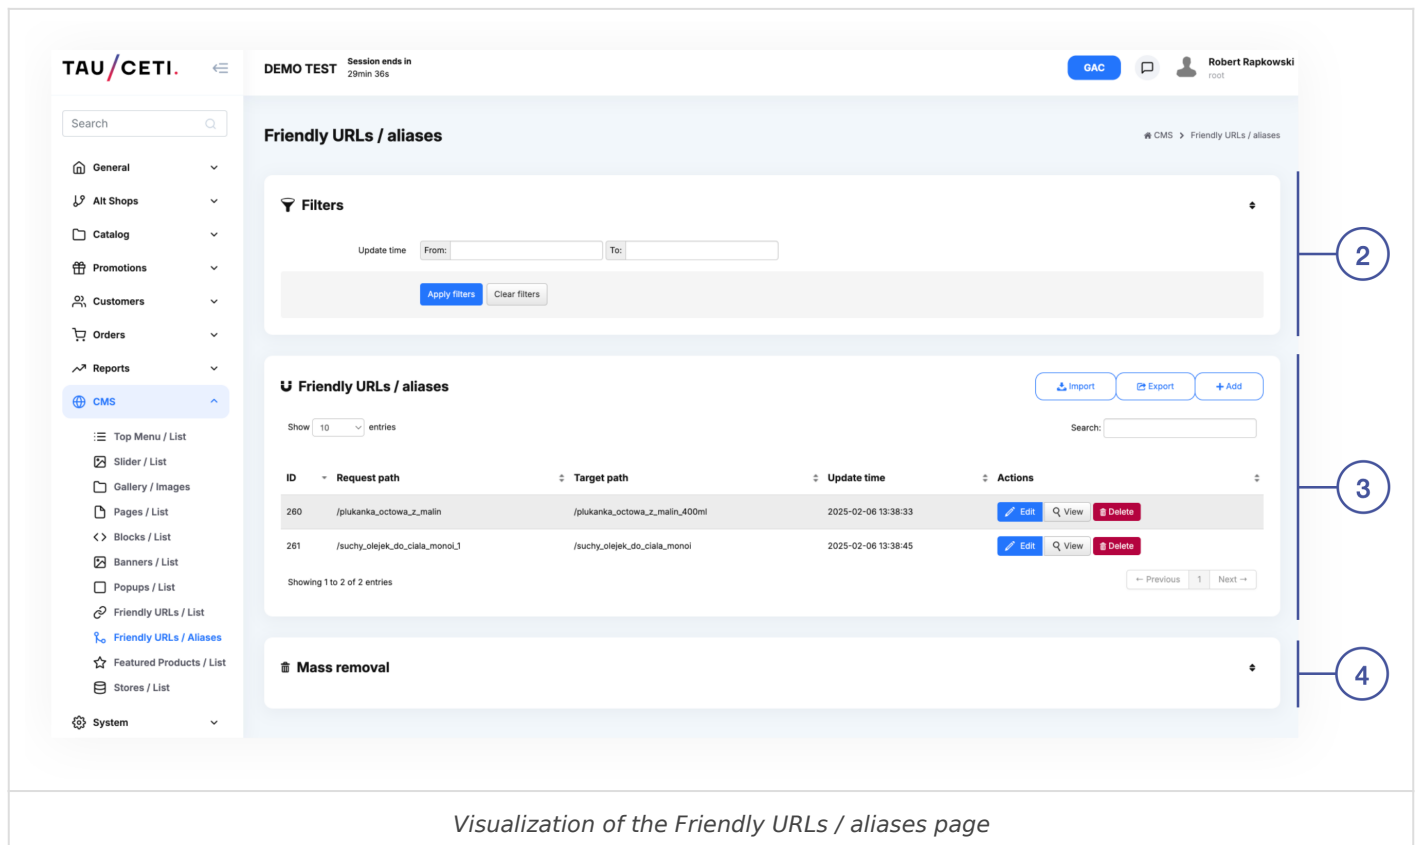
TAU/CETI.

Search

General
Alt Shops
Catalog
Promotions
Customers
Orders
Reports
CMS
Top Menu / List
Slider / List
Gallery / Images
Pages / List
Blocks / List
Banners / List
Popups / List
Friendly URLs / List
Friendly URLs / Aliases
Featured Products / List
Stores / List
System

DEMO TEST Session ends in 29min 36s

GAC

Robert Rapkowski
root

Friendly URLs / aliases

CMS > Friendly URLs / aliases

Filters

Update time From: To:

Apply filters Clear filters

Friendly URLs / aliases

Import Export + Add

Show 10 entries

Search:

| ID | Request path | Target path | Update time | Actions |
|---|---|---|---|---|
| 260 | /plukanka_octowa_z_malin | /plukanka_octowa_z_malin_400ml | 2025-02-06 13:38:33 | Edit View Delete |
| 261 | /suchy_olejek_do_ciala_monoi_1 | /suchy_olejek_do_ciala_monoi | 2025-02-06 13:38:45 | Edit View Delete |

Showing 1 to 2 of 2 entries

← Previous 1 Next →

Mass removal

2

3

4

Visualization of the Friendly URLs / aliases page